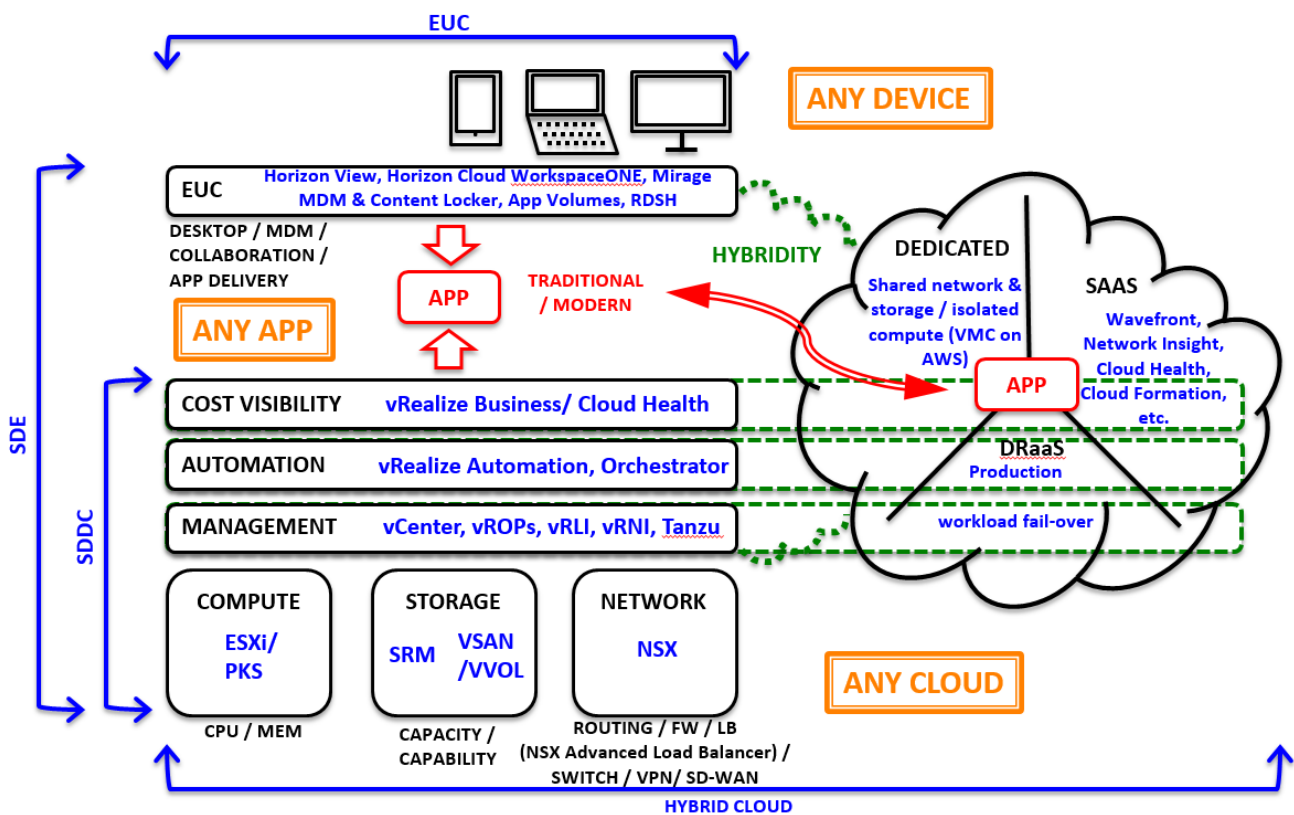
EUC

ANY DEVICE

SDE

SDDC

EUC Horizon View, Horizon Cloud WorkspaceONE, Mirage MDM & Content Locker, App Volumes, RDSH

DESKTOP / MDM / COLLABORATION / APP DELIVERY

APP

TRADITIONAL / MODERN

HYBRIDITY

ANY APP

DEDICATED

Shared network & storage / isolated compute (VMC on AWS)

SAAS

Wavefront, Network Insight, Cloud Health, Cloud Formation, etc.

APP

COST VISIBILITY vRealize Business/ Cloud Health

AUTOMATION vRealize Automation, Orchestrator

DRaaS

Production

MANAGEMENT vCenter, vROPs, vRLI, vRNI, Tanzu

workload fail-over

COMPUTE

ESXi/ PKS

CPU / MEM

STORAGE

SRM

VSAN /VVOL

CAPACITY / CAPABILITY

NETWORK

NSX

ROUTING / FW / LB (NSX Advanced Load Balancer) / SWITCH / VPN/ SD-WAN

ANY CLOUD

HYBRID CLOUD